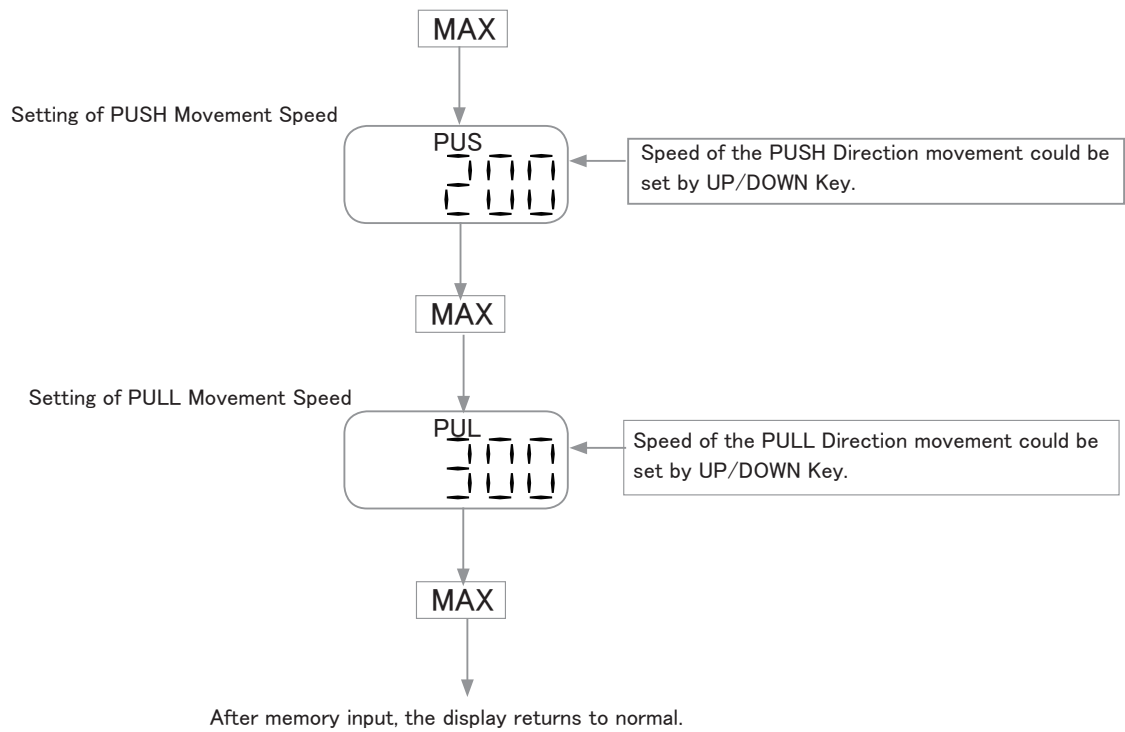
MAX

Setting of PUSH Movement Speed

PUS
200

Speed of the PUSH Direction movement could be set by UP/DOWN Key.

MAX

Setting of PULL Movement Speed

PUL
300

Speed of the PULL Direction movement could be set by UP/DOWN Key.

MAX

After memory input, the display returns to normal.